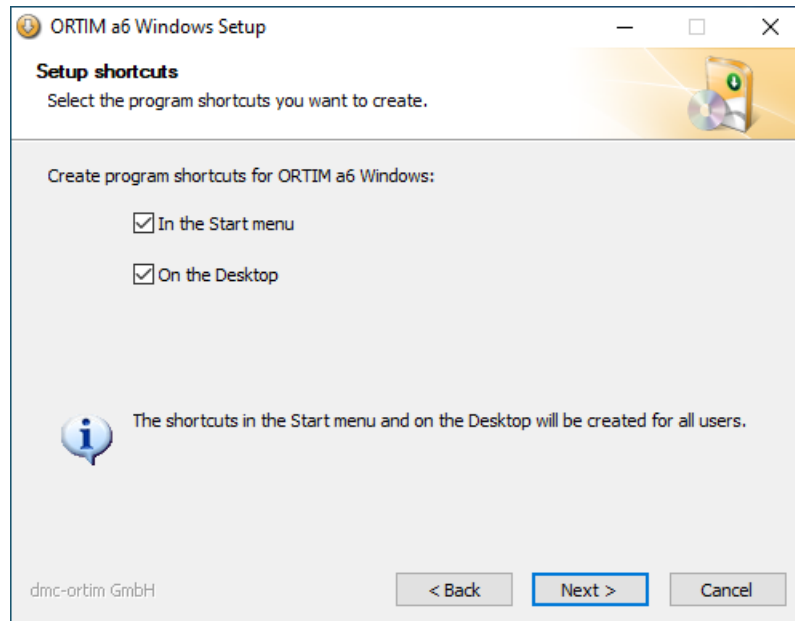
ORTIM a6 Windows Setup

Setup shortcuts

Select the program shortcuts you want to create.

Create program shortcuts for ORTIM a6 Windows:

In the Start menu

On the Desktop

The shortcuts in the Start menu and on the Desktop will be created for all users.

dmc-ortim GmbH

< Back

Next >

Cancel